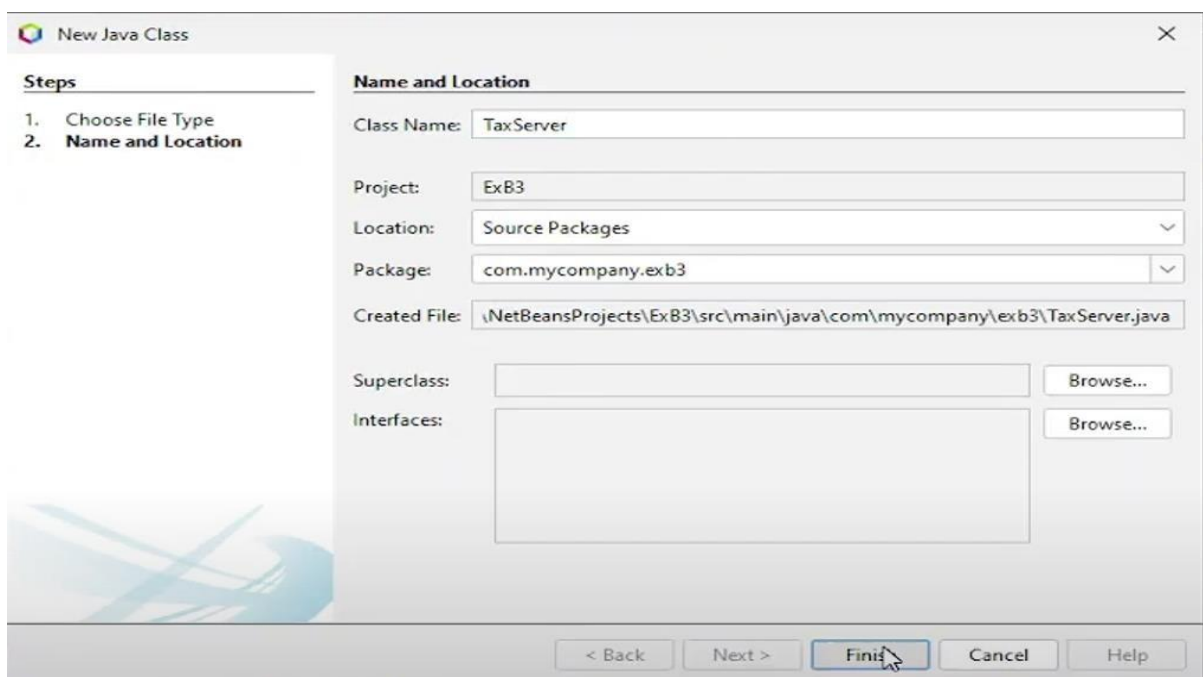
New Java Class

×

Steps

1. Choose File Type
2. Name and Location

Name and Location

Class Name: TaxServer

Project: ExB3

Location: Source Packages

Package: com.mycompany.exb3

Created File: \NetBeansProjects\ExB3\src\main\java\com\mycompany\exb3\TaxServer.java

Superclass:

Browse...

Interfaces:

Browse...

< Back

Next >

Finis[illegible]

Cancel

Help